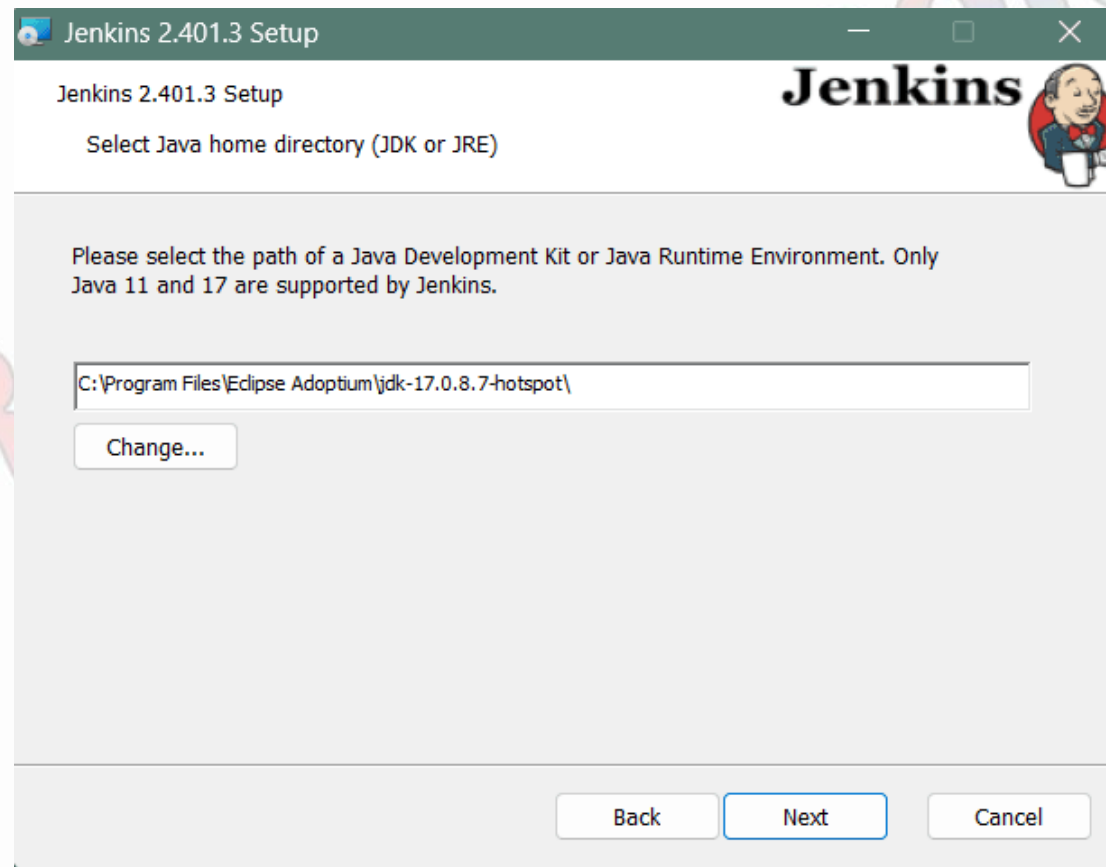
Jenkins 2.401.3 Setup

Jenkins 2.401.3 Setup

Jenkins

Select Java home directory (JDK or JRE)

Please select the path of a Java Development Kit or Java Runtime Environment. Only Java 11 and 17 are supported by Jenkins.

C:\Program Files\Eclipse Adoptium\jdk-17.0.8.7-hotspot\

Change...

Back

Next

Cancel